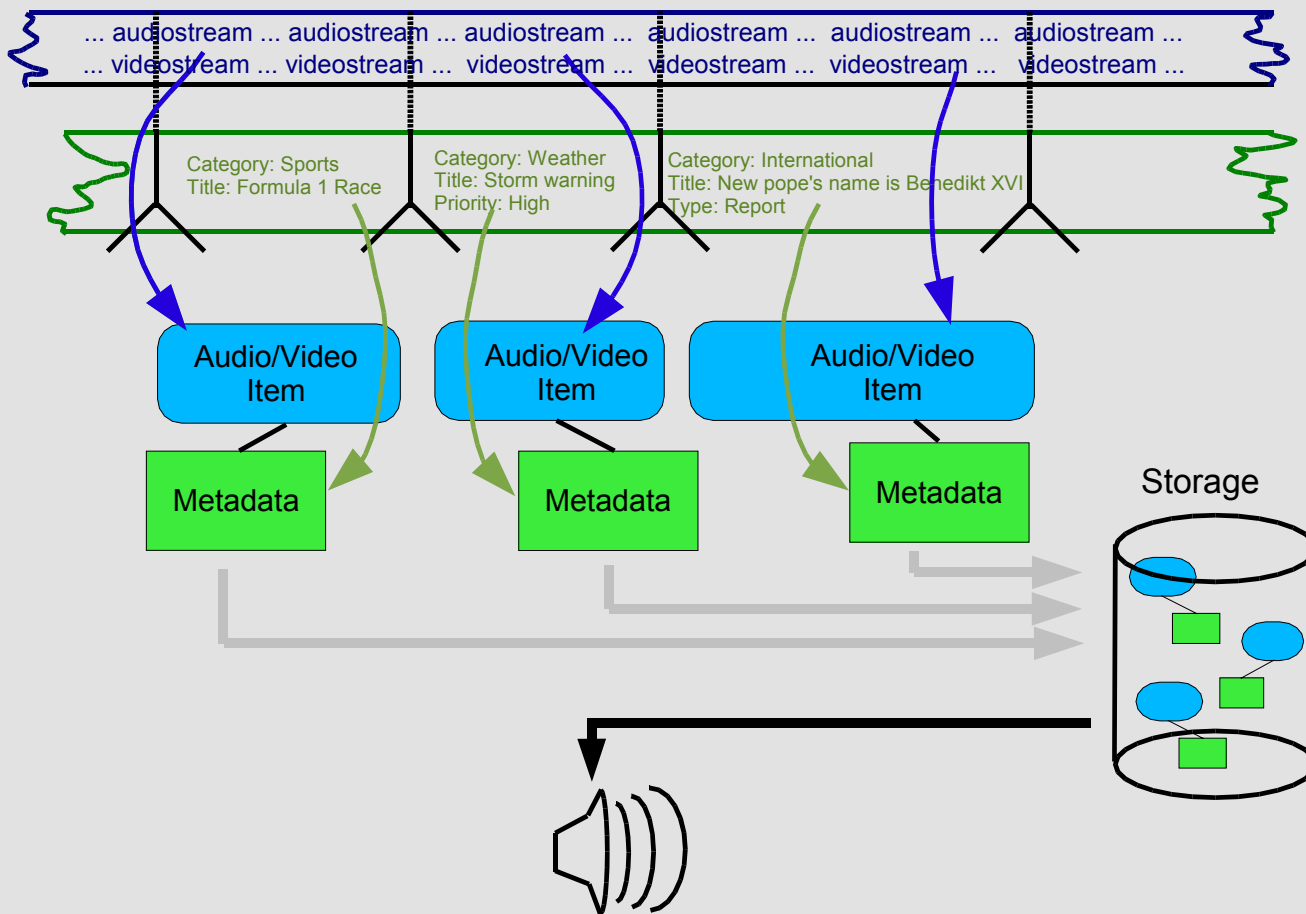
... audiostream ... audiostream ... audiostream ... audiostream ... audiostream ... audiostream ...
... videostream ... videostream ... videostream ... videostream ... videostream ... videostream ...

Category: Sports
Title: Formula 1 Race

Category: Weather
Title: Storm warning
Priority: High

Category: International
Title: New pope's name is Benedikt XVI
Type: Report

Audio/Video Item

Audio/Video Item

Audio/Video Item

Metadata

Metadata

Metadata

Storage